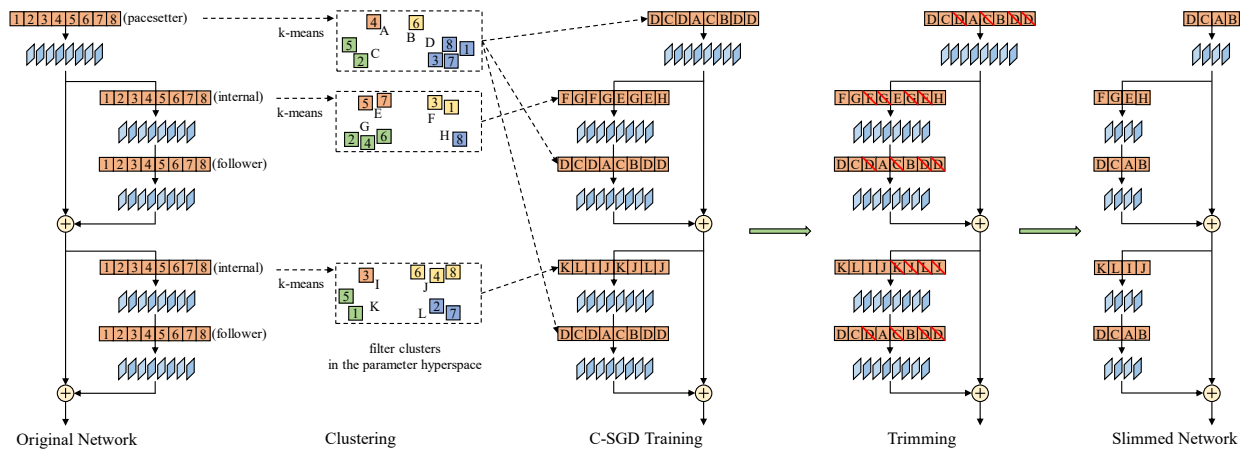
1 2 3 4 5 6 7 8 (pacesetter)

1 2 3 4 5 6 7 8 (internal)

1 2 3 4 5 6 7 8 (follower)

1 2 3 4 5 6 7 8 (internal)

1 2 3 4 5 6 7 8 (follower)

Original Network

k-means

4 A 6 B 5 C 2 D 8 1 3 7

k-means

5 7 E 3 1 F G 2 4 6 H 8

k-means

3 I 6 4 8 J 5 K 1 L 2 7

filter clusters in the parameter hyperspace

Clustering

D C D A C B D D

F G F G E G E H

D C D A C B D D

K L I J K J L J

D C D A C B D D

C-SGD Training

D C D A C B D D

F G F G E G E H

D C D A C B D D

K L I J K J L J

D C D A C B D D

Trimming

D C A B

F G E H

D C A B

K L I J

D C A B

Slimmed Network